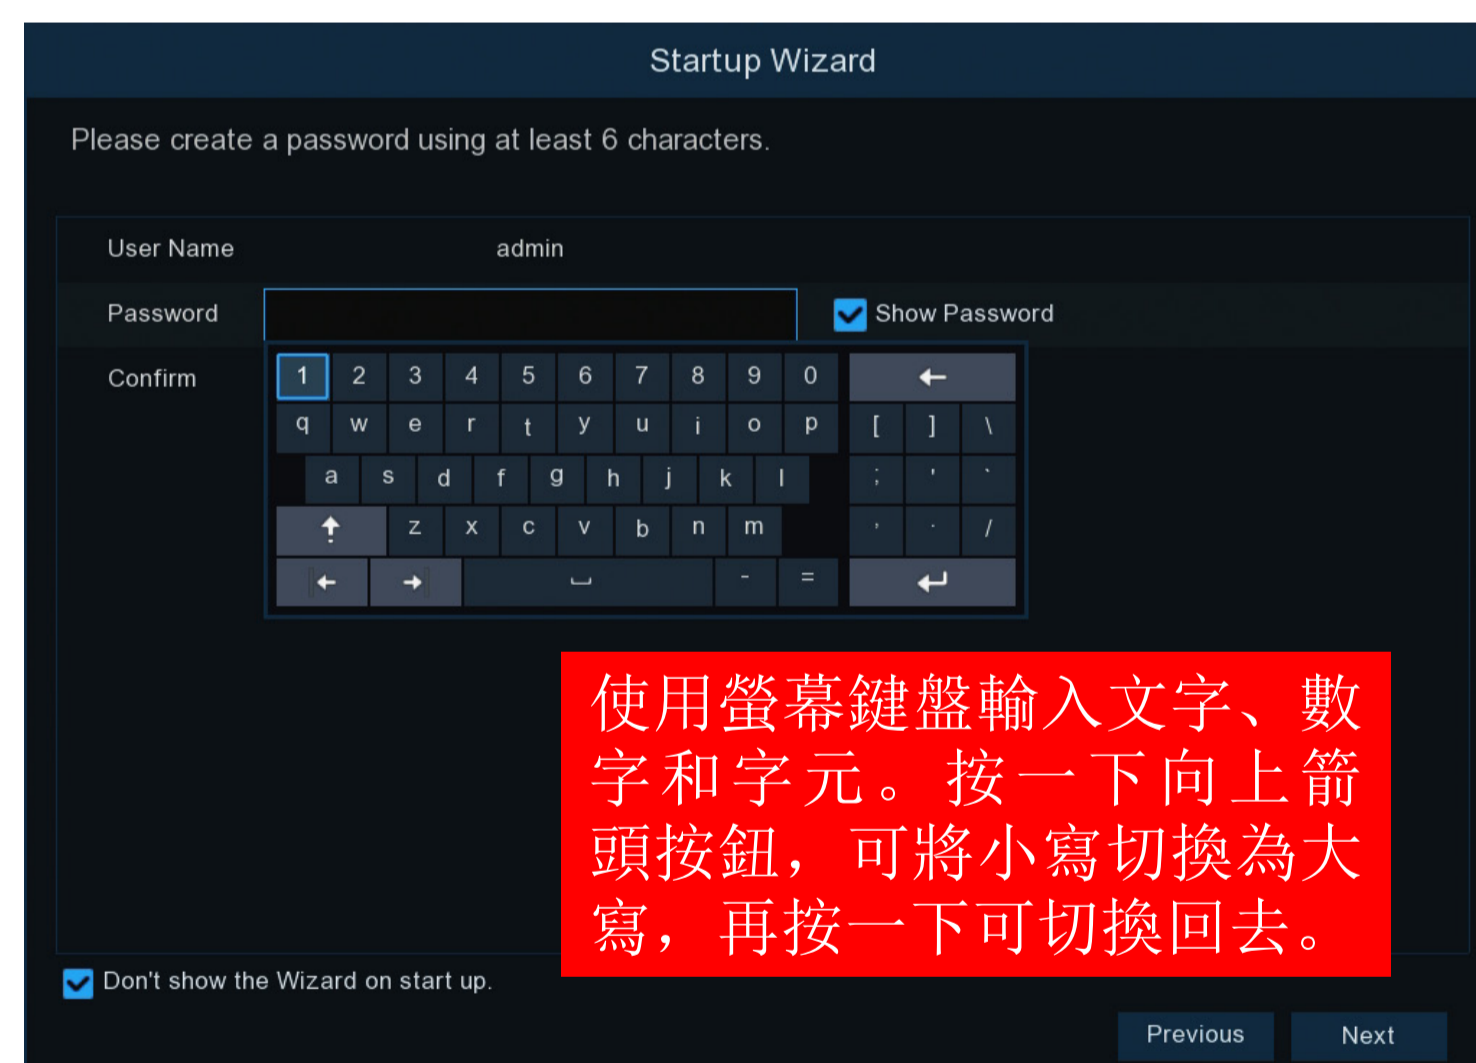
Startup Wizard

Please create a password using at least 6 characters.

User Name admin

Password

Show Password

Confirm

1 2 3 4 5 6 7 8 9 0
q w e r t y u i o p [ ] \
a s d f g h j k l ; ' `
z x c v b n m , . /
- =

使用螢幕鍵盤輸入文字、數字和字元。按一下向上箭頭按鈕，可將小寫切換為大寫，再按一下可切換回去。

Don't show the Wizard on start up.

Previous Next